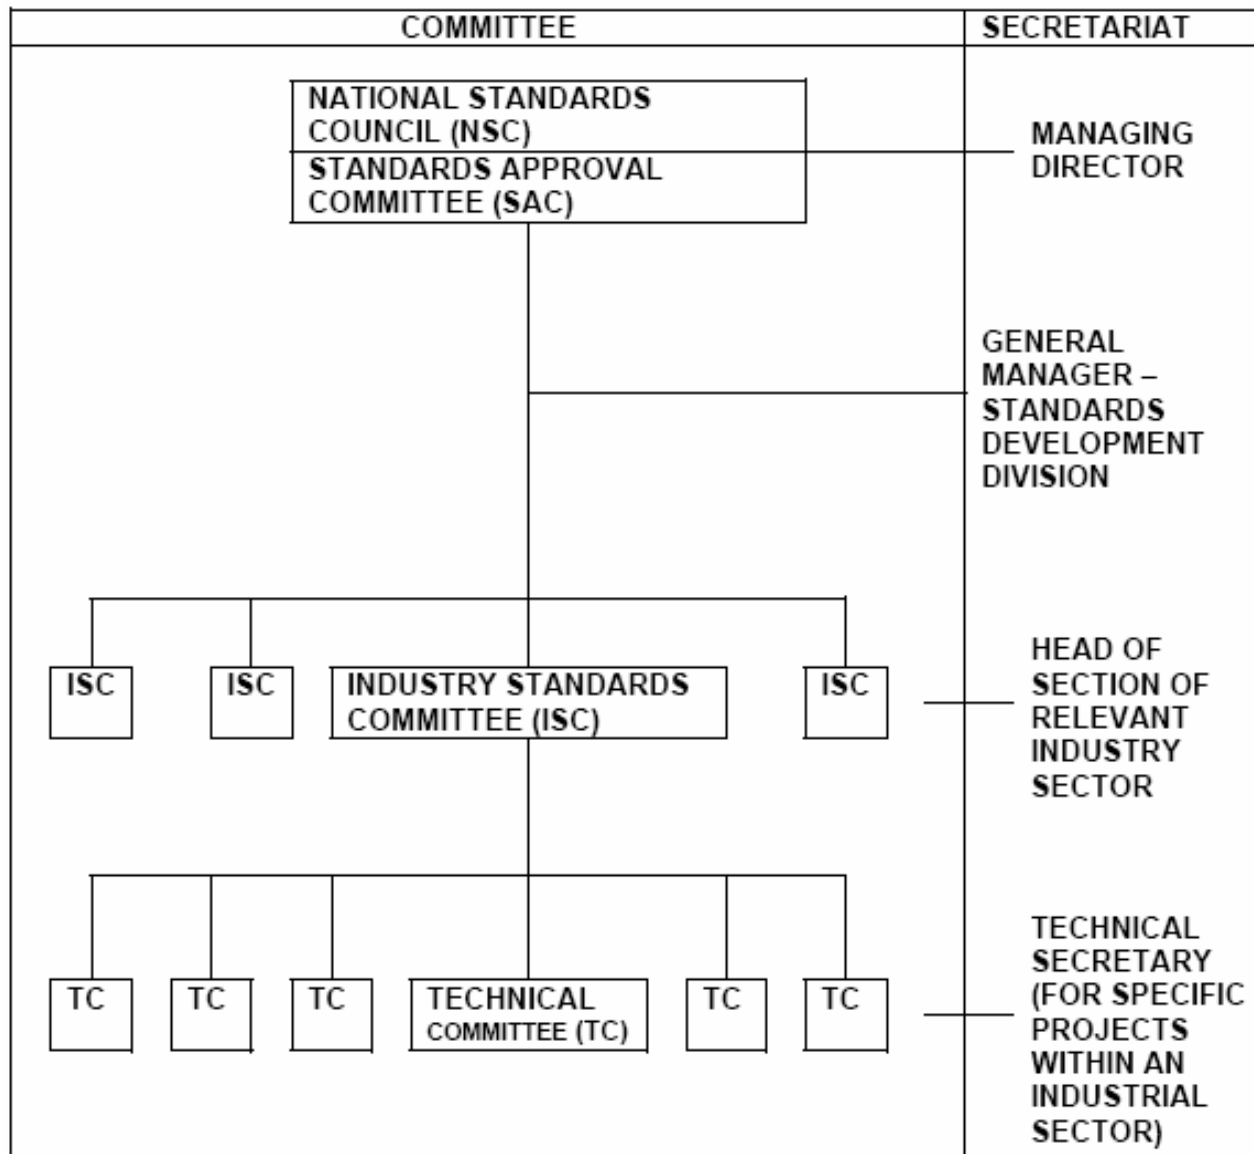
COMMITTEE

SECRETARIAT

NATIONAL STANDARDS COUNCIL (NSC)

STANDARDS APPROVAL COMMITTEE (SAC)

MANAGING DIRECTOR

GENERAL MANAGER – STANDARDS DEVELOPMENT DIVISION

ISC

ISC

INDUSTRY STANDARDS COMMITTEE (ISC)

ISC

HEAD OF SECTION OF RELEVANT INDUSTRY SECTOR

TC

TC

TC

TECHNICAL COMMITTEE (TC)

TC

TC

TECHNICAL SECRETARY (FOR SPECIFIC PROJECTS WITHIN AN INDUSTRIAL SECTOR)